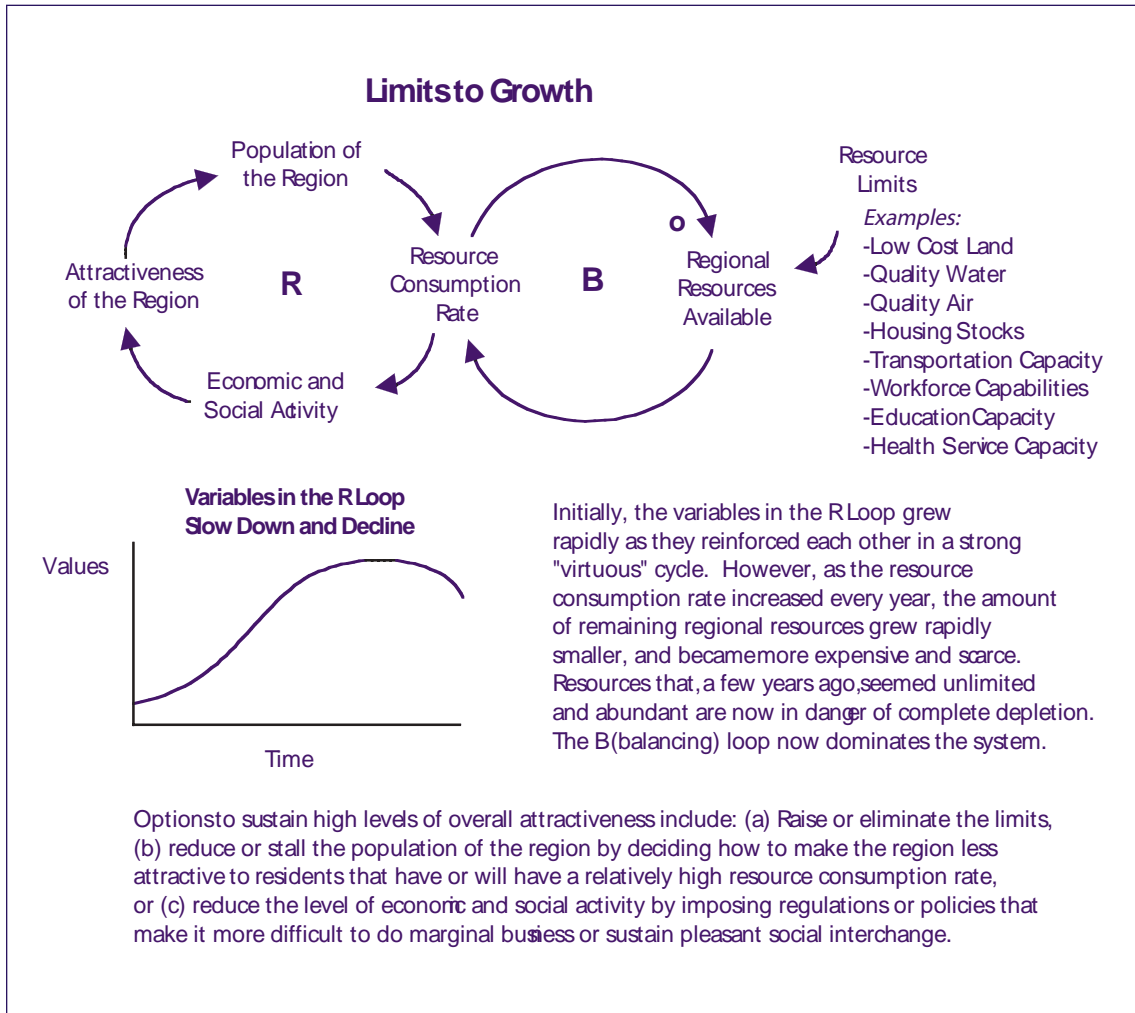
Limits to Growth

Population of the Region

Resource Consumption Rate

Attractiveness of the Region

R

B

o

Regional Resources Available

Economic and Social Activity

Resource Limits

Examples:
-Low Cost Land
-Quality Water
-Quality Air
-Housing Stocks
-Transportation Capacity
-Workforce Capabilities
-Education Capacity
-Health Service Capacity

Variables in the R Loop Slow Down and Decline

Values

Time

Initially, the variables in the R Loop grew rapidly as they reinforced each other in a strong "virtuous" cycle. However, as the resource consumption rate increased every year, the amount of remaining regional resources grew rapidly smaller, and became more expensive and scarce. Resources that, a few years ago, seemed unlimited and abundant are now in danger of complete depletion. The B (balancing) loop now dominates the system.

Options to sustain high levels of overall attractiveness include: (a) Raise or eliminate the limits, (b) reduce or stall the population of the region by deciding how to make the region less attractive to residents that have or will have a relatively high resource consumption rate, or (c) reduce the level of economic and social activity by imposing regulations or policies that make it more difficult to do marginal busiess or sustain pleasant social interchange.